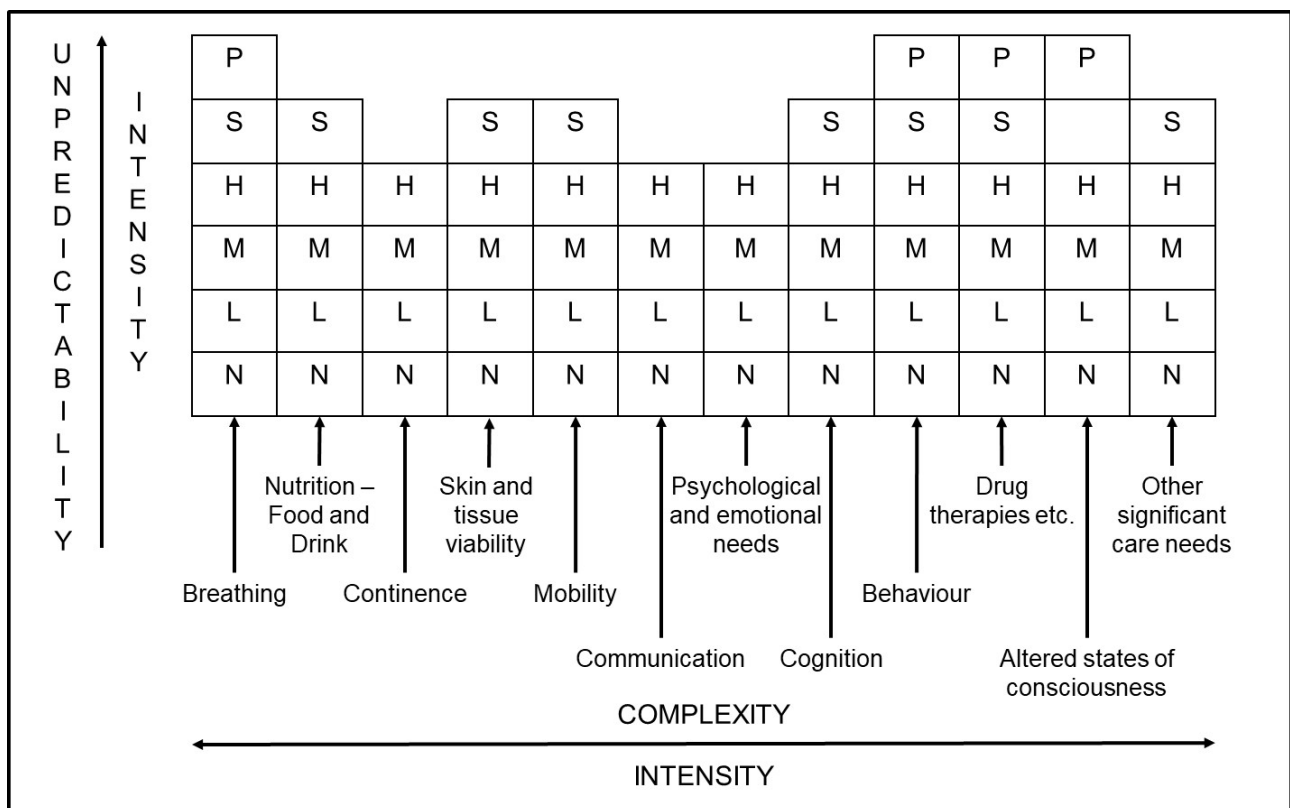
UNPREDICTABILITY

INTENSITY

| P | | | | | | | | P | P | P | |
|---|---|---|---|---|---|---|---|---|---|---|---|
| S | S | | S | S | | | S | S | S | | S |
| H | H | H | H | H | H | H | H | H | H | H | H |
| M | M | M | M | M | M | M | M | M | M | M | M |
| L | L | L | L | L | L | L | L | L | L | L | L |
| N | N | N | N | N | N | N | N | N | N | N | N |

Breathing

Nutrition – Food and Drink

Continence

Skin and tissue viability

Mobility

Communication

Psychological and emotional needs

Cognition

Behaviour

Drug therapies etc.

Altered states of consciousness

Other significant care needs

COMPLEXITY

INTENSITY